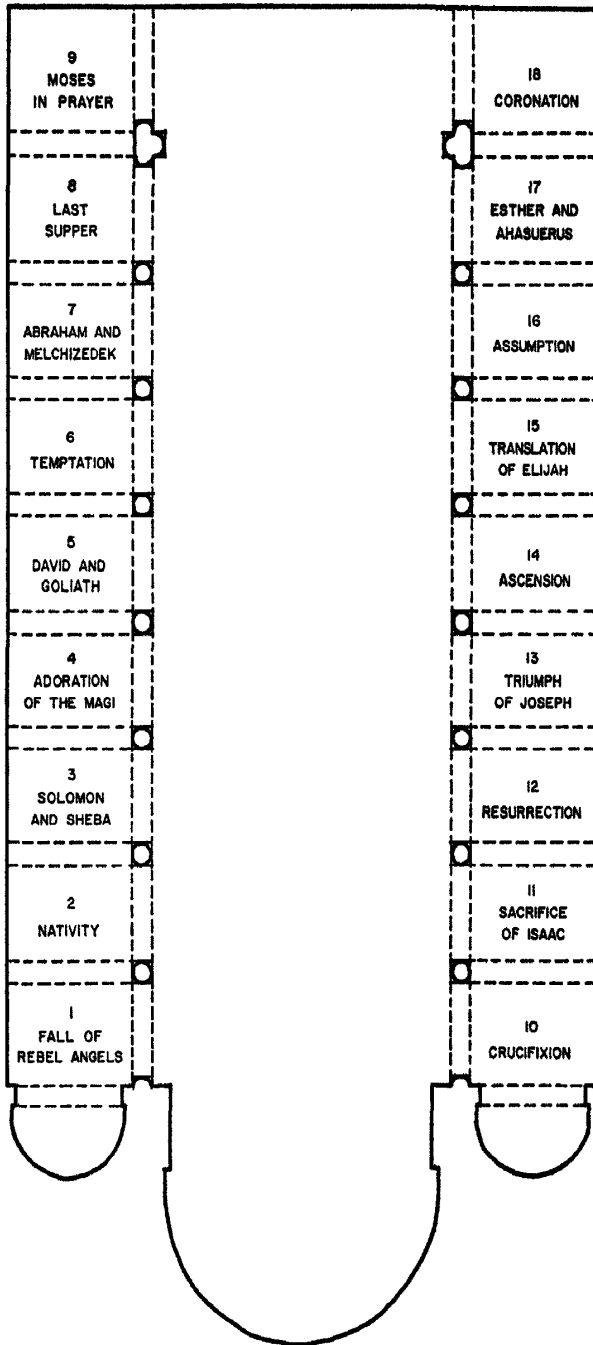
9
MOSES
IN PRAYER

18
CORONATION

8
LAST
SUPPER

17
ESTHER AND
AHASUERUS

7
ABRAHAM AND
MELCHIZEDEK

16
ASSUMPTION

6
TEMPTATION

15
TRANSLATION
OF ELIJAH

5
DAVID AND
GOLIATH

14
ASCENSION

4
ADORATION
OF THE MAGI

13
TRIUMPH
OF JOSEPH

3
SOLOMON
AND SHEBA

12
RESURRECTION

2
NATIVITY

11
SACRIFICE
OF ISAAC

1
FALL OF
REBEL ANGELS

10
CRUCIFIXION